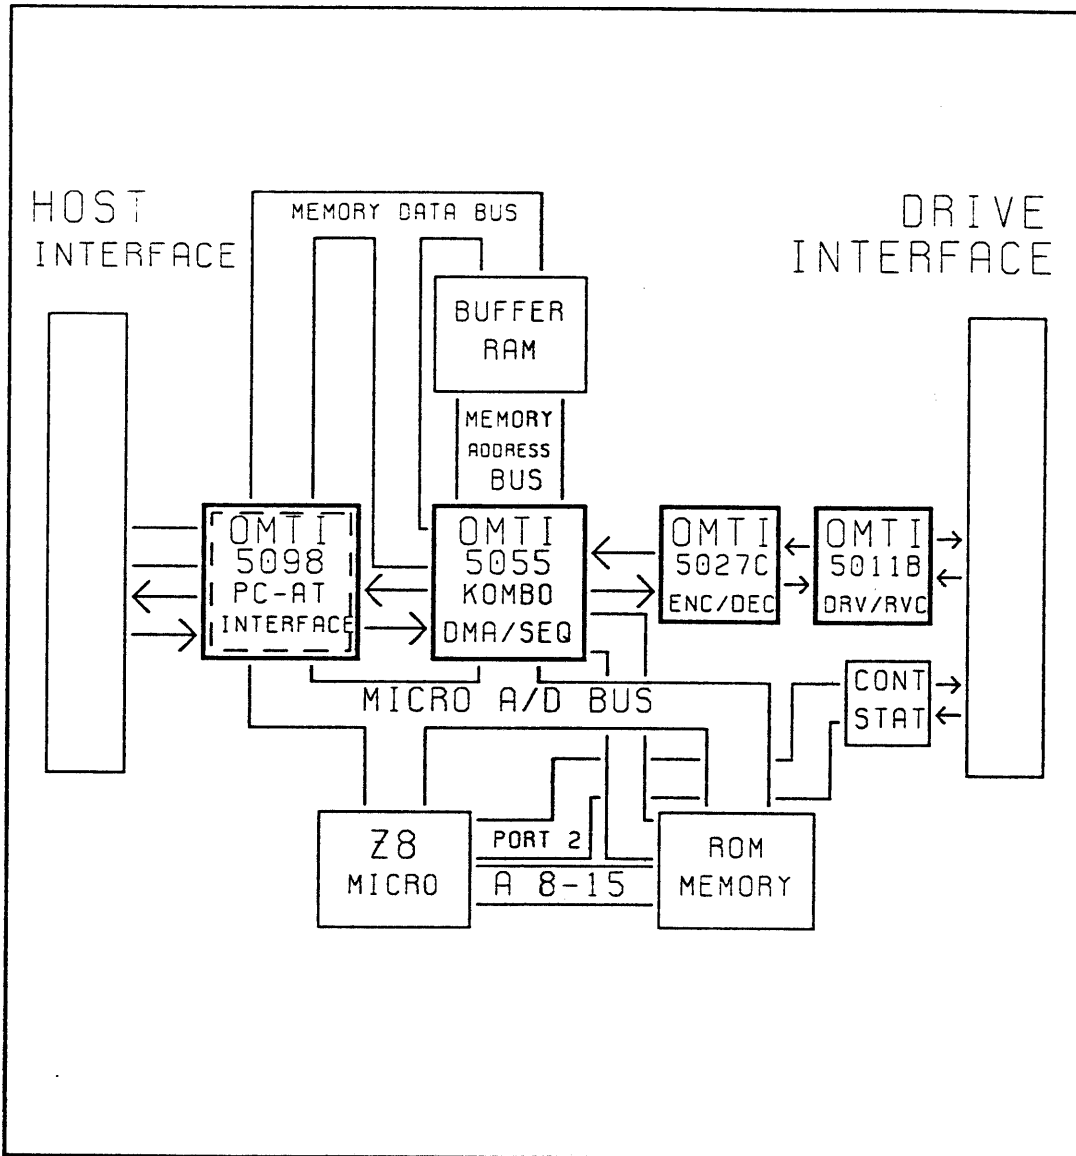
HOST
INTERFACE

MEMORY DATA BUS

DRIVE
INTERFACE

BUFFER
RAM

MEMORY
ADDRESS
BUS

OMTI
5098
PC-AT
INTERFACE

OMTI
5055
KOMBO
DMA/SEQ

OMTI
5027C
ENC/DEC

OMTI
5011B
DRV/RVC

MICRO A/D BUS

CONT
STAT

Z8
MICRO

PORT 2

A 8-15

ROM
MEMORY